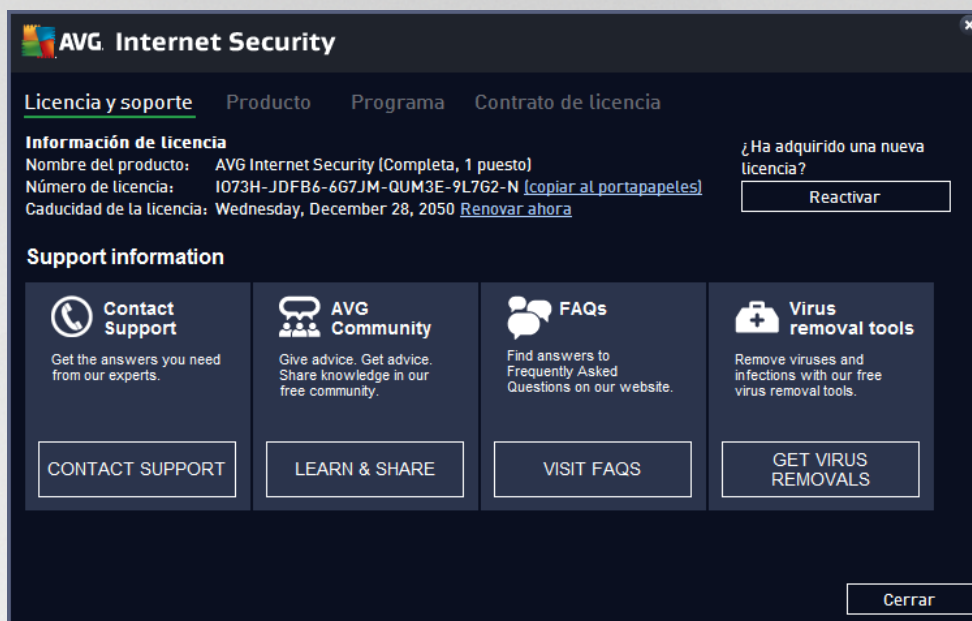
AVG. Internet Security

Licencia y soporte Producto Programa Contrato de licencia

Información de licencia
Nombre del producto: AVG Internet Security (Completa, 1 puesto)
Número de licencia: I073H-JDFB6-6G7JM-QUM3E-9L7G2-N (copiar al portapapeles)
Caducidad de la licencia: Wednesday, December 28, 2050 Renovar ahora

¿Ha adquirido una nueva licencia?
Reactivar

Support information

Contact Support
Get the answers you need from our experts.
CONTACT SUPPORT

AVG Community
Give advice. Get advice. Share knowledge in our free community.
LEARN & SHARE

FAQs
Find answers to Frequently Asked Questions on our website.
VISIT FAQS

Virus removal tools
Remove viruses and infections with our free virus removal tools.
GET VIRUS REMOVALS

Cerrar